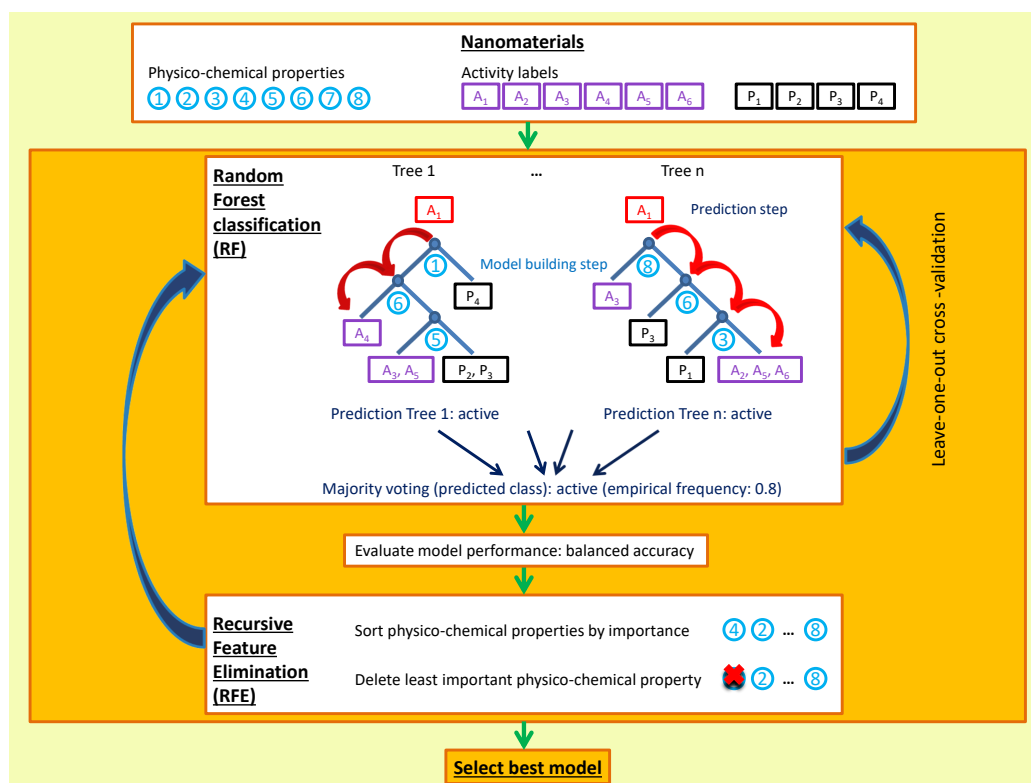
Nanomaterials

Physico-chemical properties
① ② ③ ④ ⑤ ⑥ ⑦ ⑧

Activity labels
$A_1$ $A_2$ $A_3$ $A_4$ $A_5$ $A_6$ $P_1$ $P_2$ $P_3$ $P_4$

Random Forest classification (RF)

Tree 1 ... Tree n

$A_1$
①
Model building step
⑥
$P_4$
$A_4$
⑤
$A_3, A_5$
$P_2, P_3$

$A_1$
Prediction step
⑧
$A_3$
⑥
$P_3$
③
$P_1$
$A_2, A_5, A_6$

Prediction Tree 1: active
Prediction Tree n: active

Majority voting (predicted class): active (empirical frequency: 0.8)

Leave-one-out cross -validation

Evaluate model performance: balanced accuracy

Recursive Feature Elimination (RFE)

Sort physico-chemical properties by importance ④ ② ... ⑧

Delete least important physico-chemical property ② ... ⑧

Select best model